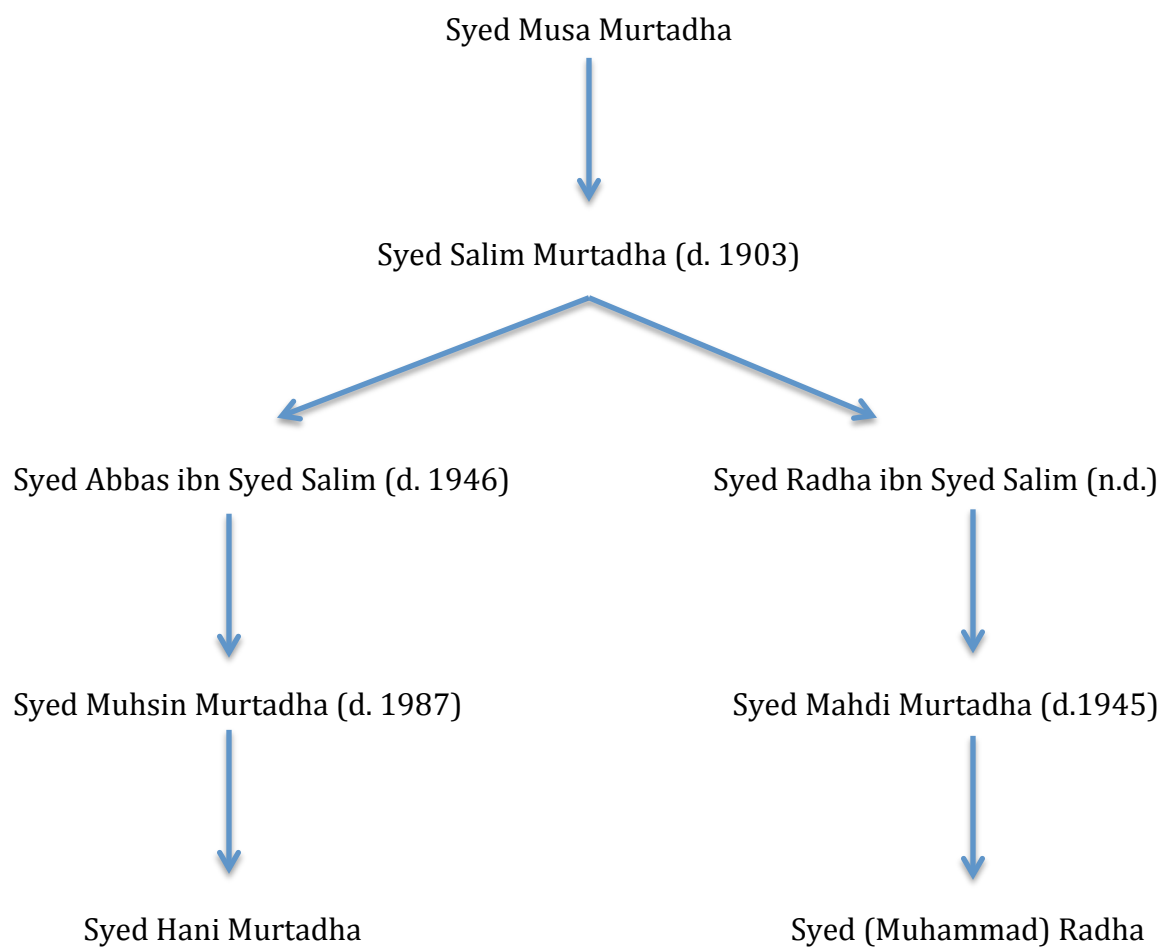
Syed Musa Murtadha

Syed Salim Murtadha (d. 1903)

Syed Abbas ibn Syed Salim (d. 1946)

Syed Muhsin Murtadha (d. 1987)

Syed Hani Murtadha

Syed Radha ibn Syed Salim (n.d.)

Syed Mahdi Murtadha (d.1945)

Syed (Muhammad) Radha